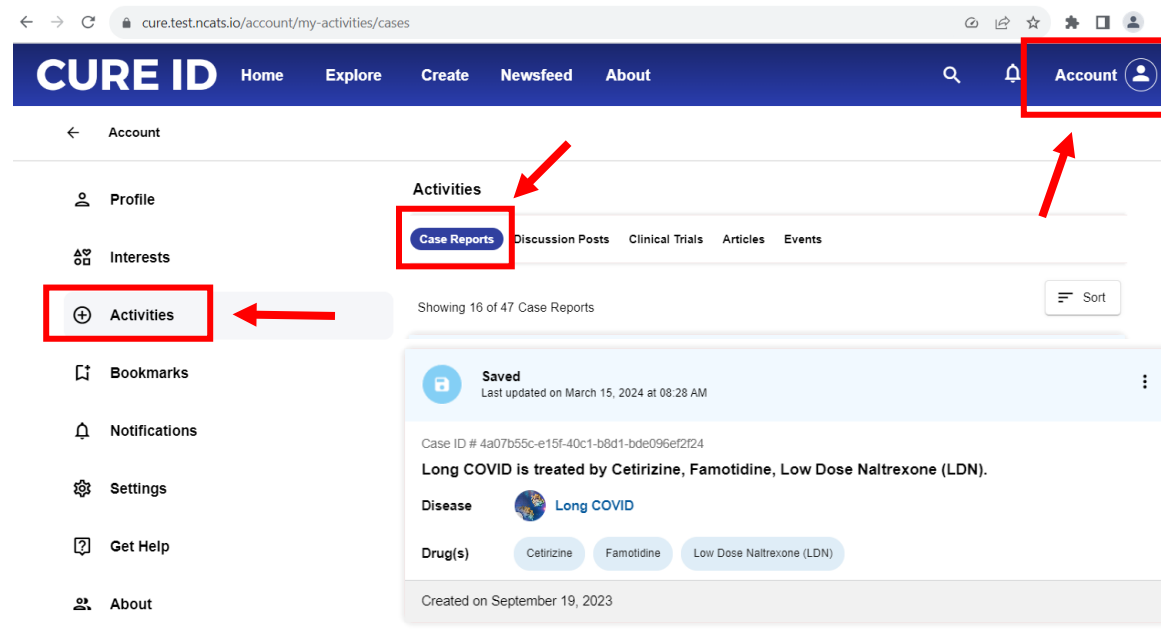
cure.test.ncats.io/account/my-activities/cases

CURE ID Home Explore Create Newsfeed About Account

Account

Profile

Interests

Activities

Bookmarks

Notifications

Settings

Get Help

About

Activities

Case Reports Discussion Posts Clinical Trials Articles Events

Showing 16 of 47 Case Reports

Sort

Saved
Last updated on March 15, 2024 at 08:28 AM

Case ID # 4a07b55c-e15f-40c1-b8d1-bde096ef2f24

Long COVID is treated by Cetirizine, Famotidine, Low Dose Naltrexone (LDN).

Disease Long COVID

Drug(s) Cetirizine Famotidine Low Dose Naltrexone (LDN)

Created on September 19, 2023